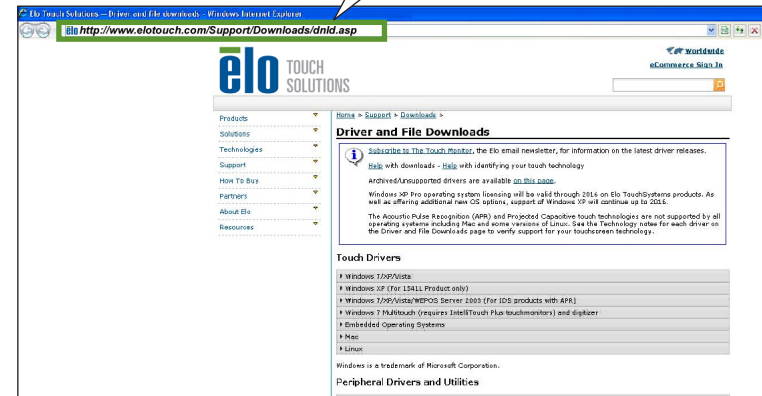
Elo Touch Solutions – Driver and File downloads - Windows Internet Explorer

http://www.elotouch.com/Support/Downloads/dnld.asp

Worldwide
eCommerce Sign In

elo TOUCH SOLUTIONS

Products
Solutions
Technologies
Support
How To Buy
Partners
About Elo
Resources

Home > Support > Downloads >

Driver and File Downloads

Subscribe to The Touch Monitor, the Elo email newsletter, for information on the latest driver releases.

Help with downloads - Help with identifying your touch technology

Archived/Unsupported drivers are available on this page.

Windows XP Pro operating system licensing will be valid through 2016 on Elo TouchSystems products. As well as offering additional new OS options, support of Windows XP will continue up to 2016.

The Acoustic Pulse Recognition (APR) and Projected Capacitive touch technologies are not supported by all operating systems including Mac and some versions of Linux. See the Technology notes for each driver on the Driver and File Downloads page to verify support for your touchscreen technology.

Touch Drivers

Windows 7/XP/Vista
Windows XP (for 1541L Product only)
Windows 7/XP/Vista/WEPOS Server 2003 (for IDS products with APR)
Windows 7 Multitouch (requires IntelliTouch Plus touchmonitors) and digitizer
Embedded Operating Systems
Mac
Linux

Windows is a trademark of Microsoft Corporation.

Peripheral Drivers and Utilities